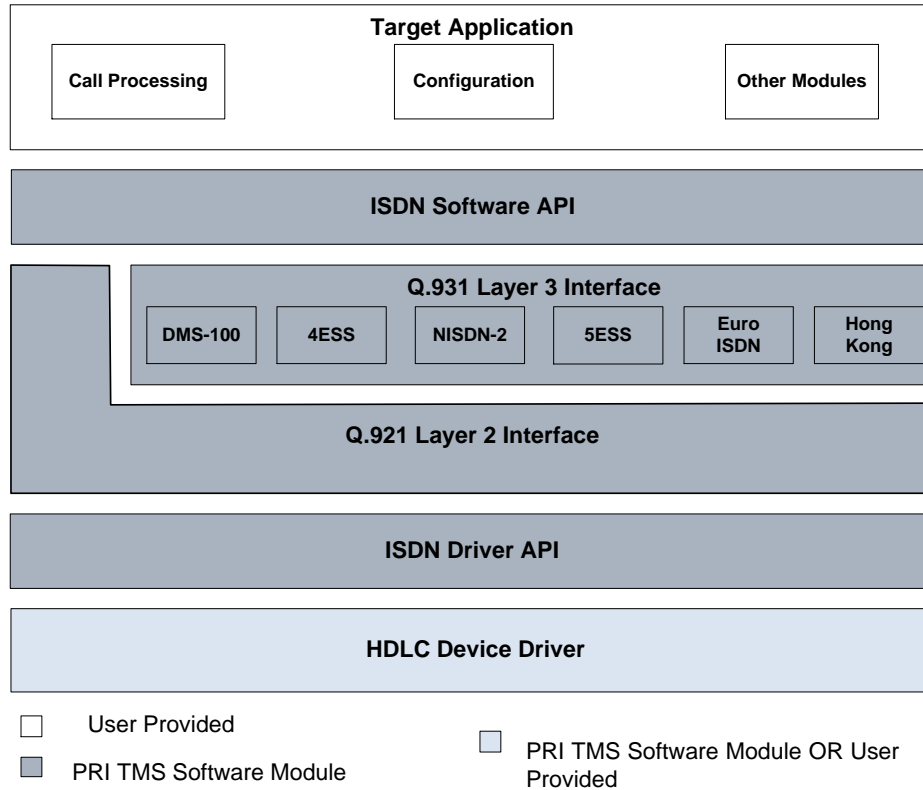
Target Application

Call Processing

Configuration

Other Modules

ISDN Software API

Q.931 Layer 3 Interface

DMS-100

4ESS

NISDN-2

5ESS

Euro ISDN

Hong Kong

Q.921 Layer 2 Interface

ISDN Driver API

HDLC Device Driver

User Provided

PRI TMS Software Module

PRI TMS Software Module OR User Provided